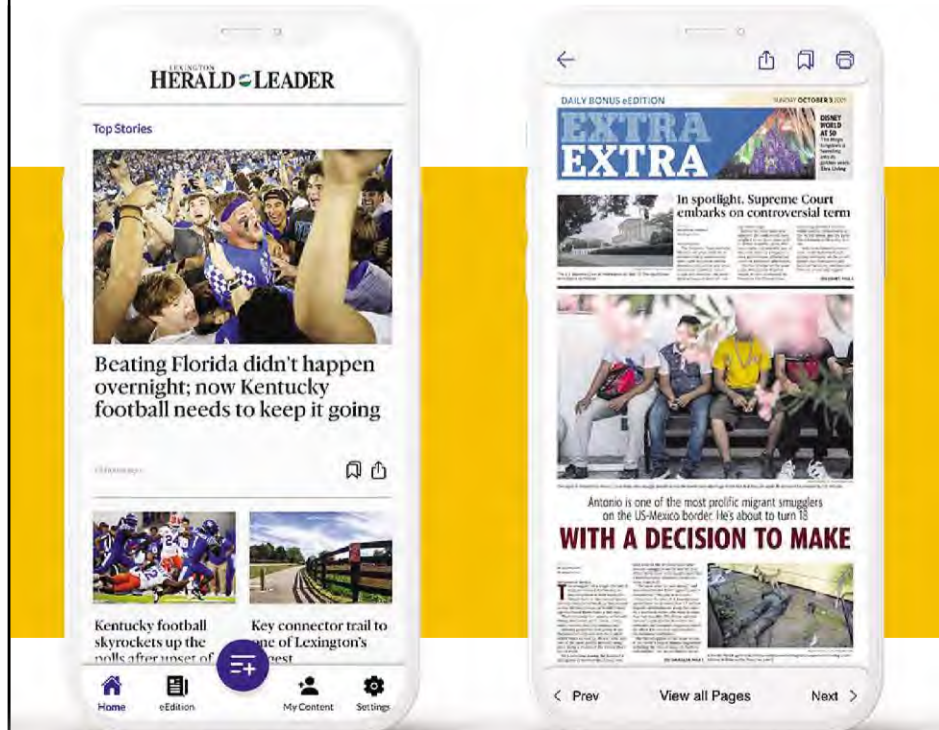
LEXINGTON
HERALD LEADER

Top Stories

Beating Florida didn't happen overnight; now Kentucky football needs to keep it going

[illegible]

Kentucky football skyrockets up the polls after upset of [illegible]

Key connector trail to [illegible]ne of Lexington's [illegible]gest

Home
eEdition
My Content
Settings

DAILY BONUS eEDITION
SUNDAY OCTOBER 3 2021

EXTRA
EXTRA

DISNEY WORLD AT 50

In spotlight, Supreme Court embarks on controversial term

Antonio is one of the most prolific migrant smugglers on the US-Mexico border. He's about to turn 18

WITH A DECISION TO MAKE

< Prev
View all Pages
Next >